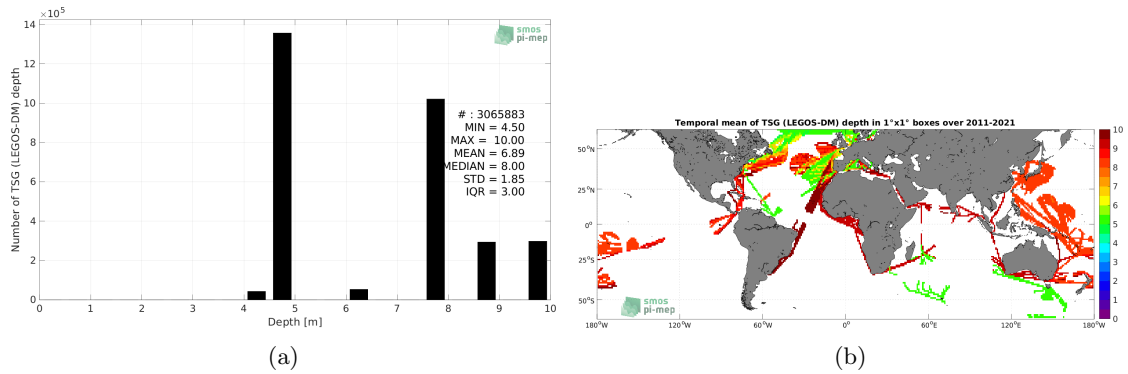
$\times 10^5$

smos pi-mep

Number of TSG (LEGOS-DM) depth

14
12
10
8
6
4
2
0

# : 3065883
MIN = 4.50
MAX = 10.00
MEAN = 6.89
MEDIAN = 8.00
STD = 1.85
IQR = 3.00

0 1 2 3 4 5 6 7 8 9 10

Depth [m]

(a)

Temporal mean of TSG (LEGOS-DM) depth in 1°x1° boxes over 2011-2021

50°N
25°N
0°
25°S
50°S

180°W 120°W 60°W 0° 60°E 120°E 180°W

smos pi-mep

10
9
8
7
6
5
4
3
2
1
0

(b)